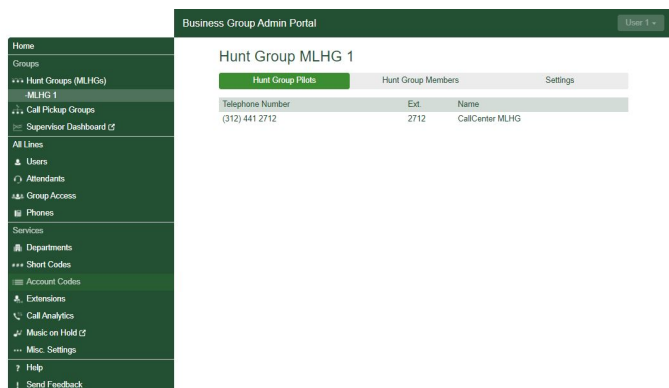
Business Group Admin Portal

User 1 ▾

Home
Groups
Hunt Groups (MLHGs)
-MLHG 1
Call Pickup Groups
Supervisor Dashboard
All Lines
Users
Attendants
Group Access
Phones
Services
Departments
Short Codes
Account Codes
Extensions
Call Analytics
Music on Hold
Misc. Settings
Help
Send Feedback

Hunt Group MLHG 1

Hunt Group Pilots | Hunt Group Members | Settings

| Telephone Number | Ext. | Name |
|---|---|---|
| (312) 441 2712 | 2712 | CallCenter MLHG |